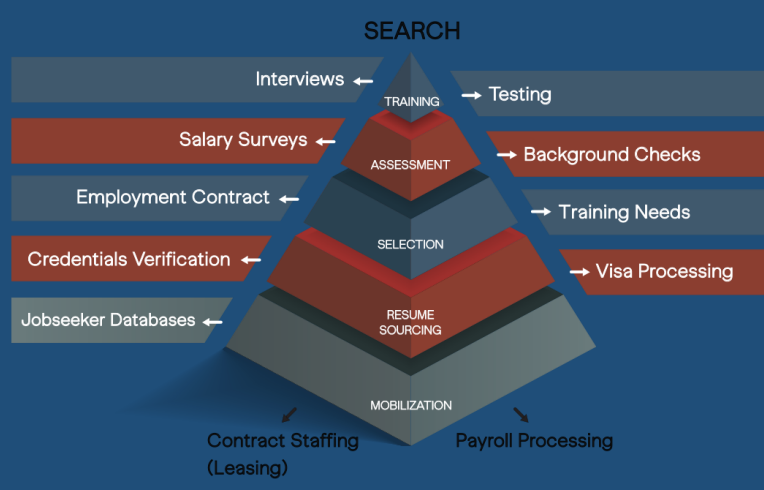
SEARCH

Interviews

TRAINING

Testing

Salary Surveys

ASSESSMENT

Background Checks

Employment Contract

Training Needs

SELECTION

Credentials Verification

Visa Processing

Jobseeker Databases

RESUME SOURCING

MOBILIZATION

Contract Staffing (Leasing)

Payroll Processing